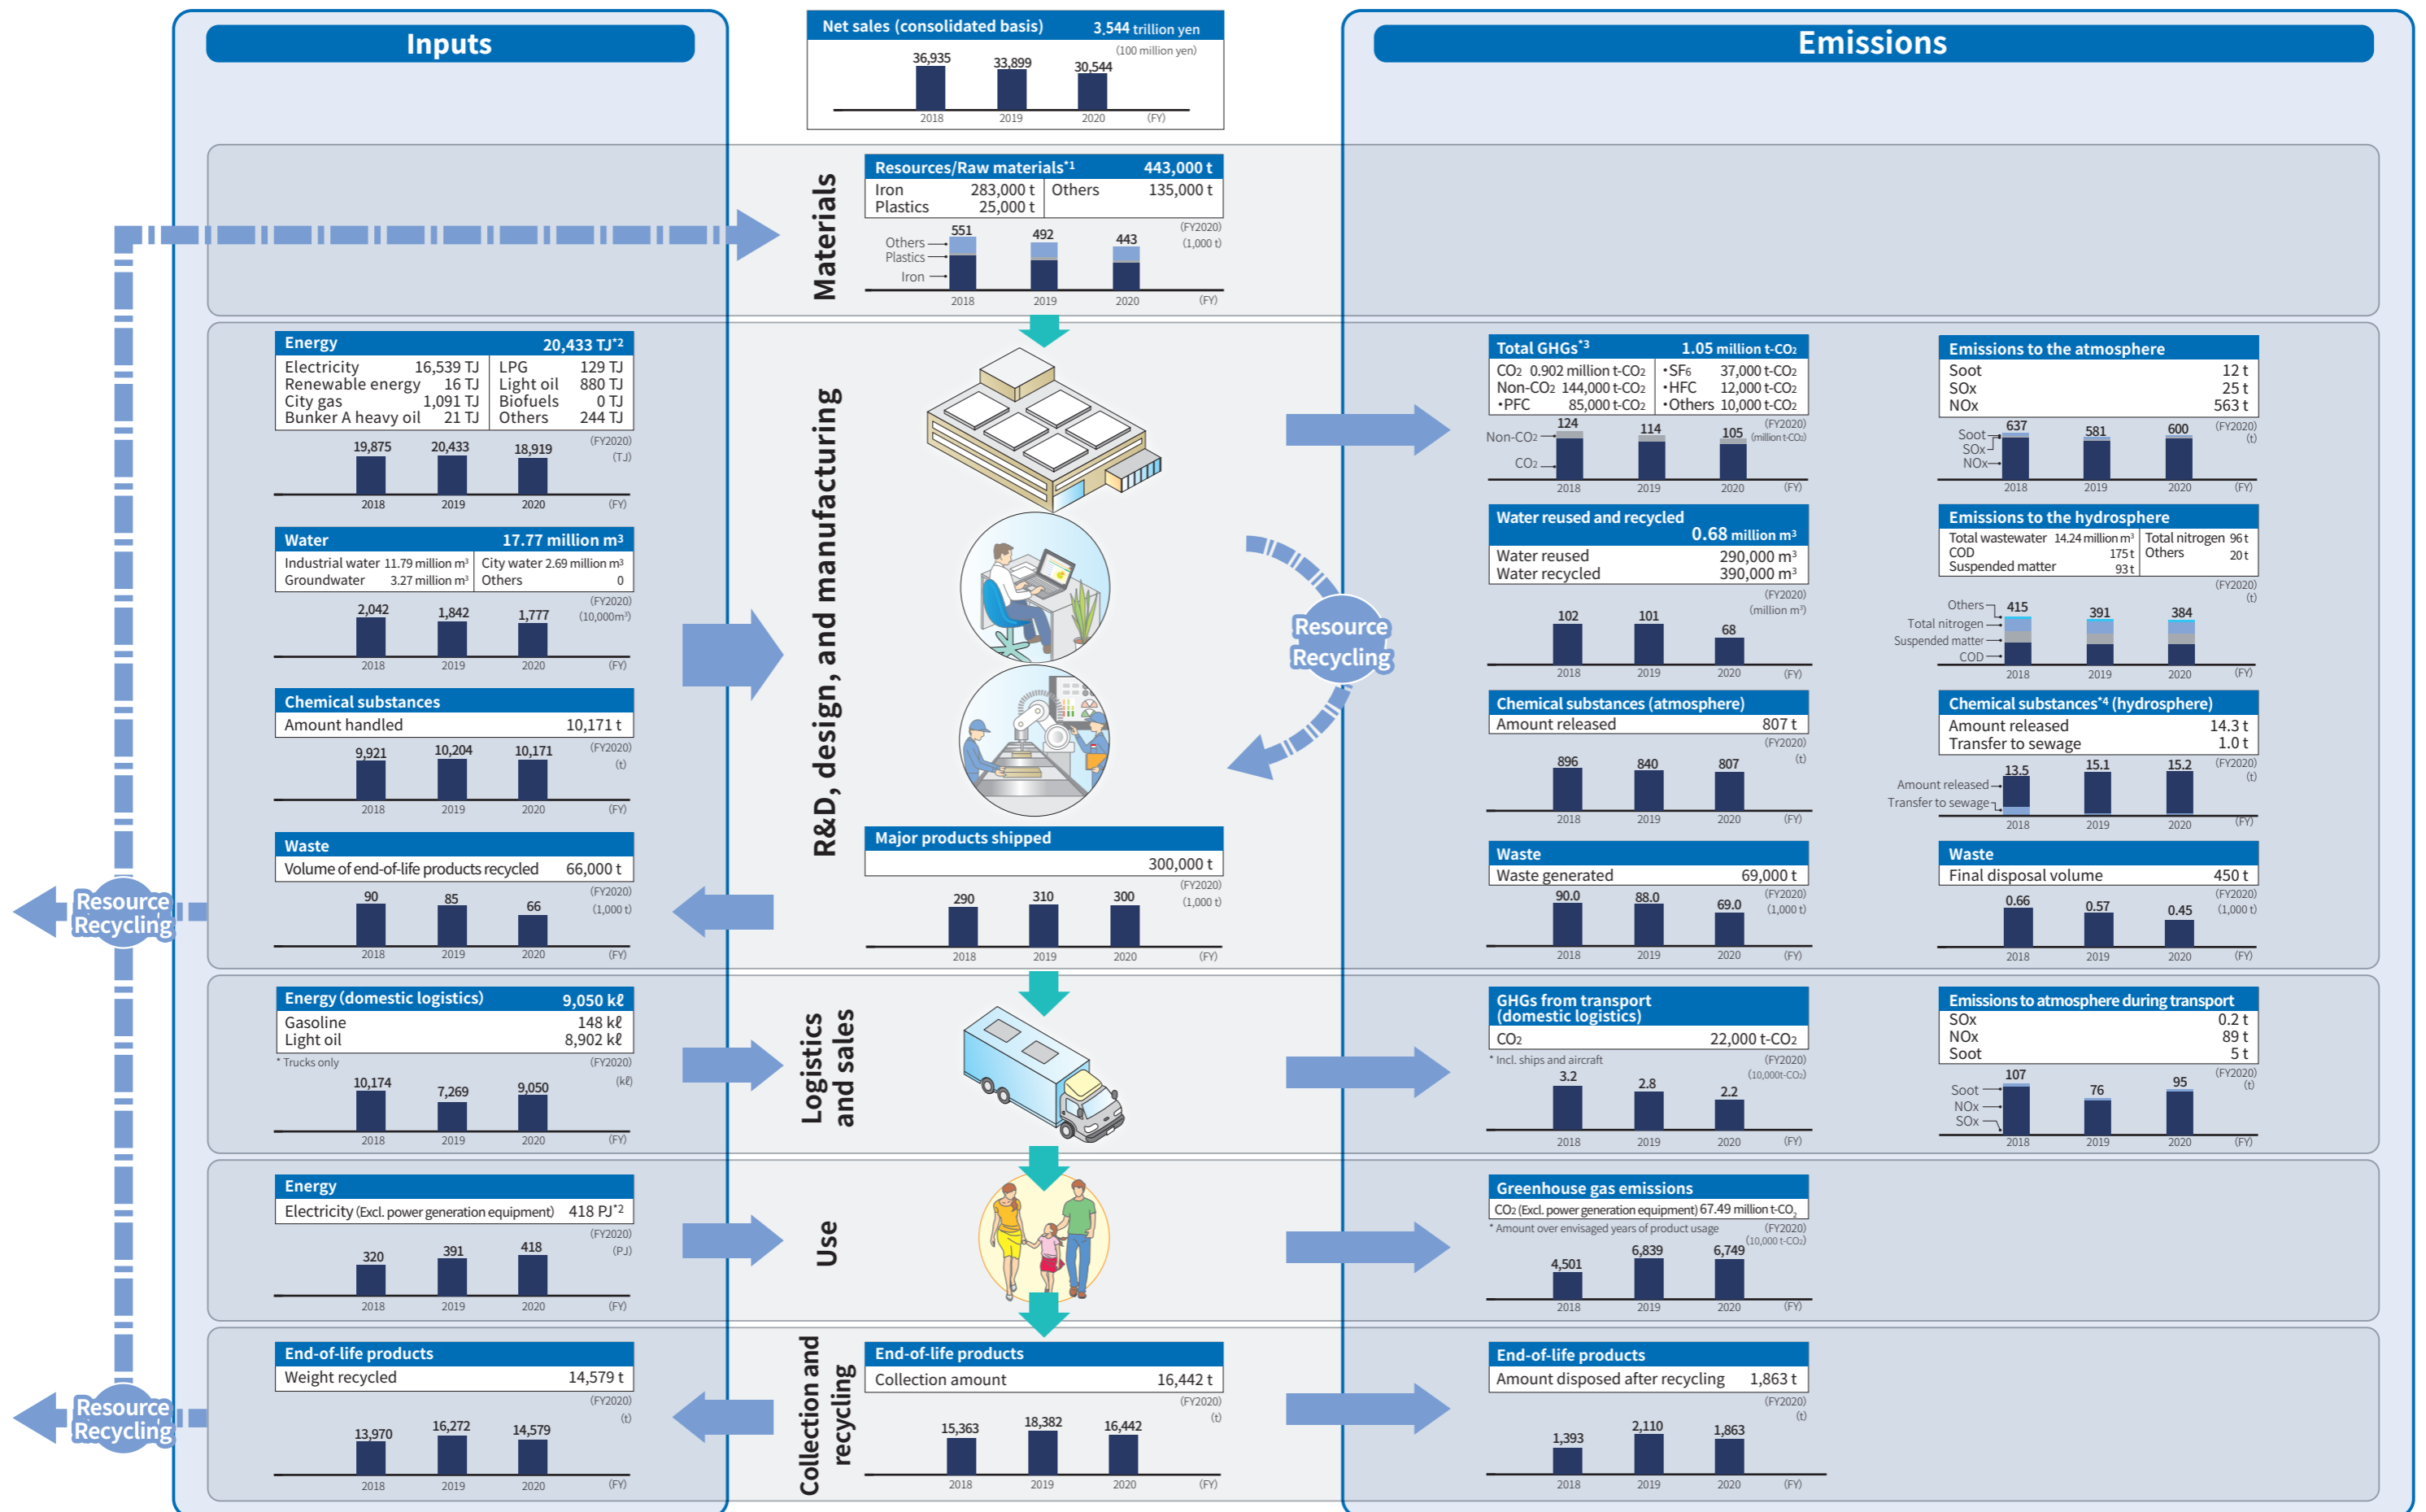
Inputs

Emissions

Net sales (consolidated basis) 3,544 trillion yen
(100 million yen)
36,935 33,899 30,544
2018 2019 2020 (FY)

Materials

Resources/Raw materials*1 443,000 t

| Iron 283,000 t | Others 135,000 t |
|---|---|
| Plastics 25,000 t | |

(FY2020) (1,000 t)
Others Plastics Iron
551 492 443
2018 2019 2020 (FY)

R&D, design, and manufacturing

Energy 20,433 TJ*2

| Electricity 16,539 TJ | LPG 129 TJ |
|---|---|
| Renewable energy 16 TJ | Light oil 880 TJ |
| City gas 1,091 TJ | Biofuels 0 TJ |
| Bunker A heavy oil 21 TJ | Others 244 TJ |

(FY2020) (TJ)
19,875 20,433 18,919
2018 2019 2020 (FY)

Water 17.77 million m³

| Industrial water 11.79 million m³ | City water 2.69 million m³ |
|---|---|
| Groundwater 3.27 million m³ | Others 0 |

(FY2020) (10,000m³)
2,042 1,842 1,777
2018 2019 2020 (FY)

Chemical substances
Amount handled 10,171 t
(FY2020) (t)
9,921 10,204 10,171
2018 2019 2020 (FY)

Waste
Volume of end-of-life products recycled 66,000 t
(FY2020) (1,000 t)
90 85 66
2018 2019 2020 (FY)

Resource Recycling

Major products shipped
300,000 t
(FY2020) (1,000 t)
290 310 300
2018 2019 2020 (FY)

Resource Recycling

Total GHGs*3 1.05 million t-CO₂

| CO₂ 0.902 million t-CO₂ | •SF₆ 37,000 t-CO₂ |
|---|---|
| Non-CO₂ 144,000 t-CO₂ | •HFC 12,000 t-CO₂ |
| •PFC 85,000 t-CO₂ | •Others 10,000 t-CO₂ |

(FY2020) (million t-CO₂)
Non-CO₂ CO₂
124 114 105
2018 2019 2020 (FY)

Emissions to the atmosphere
Soot 12 t
SOx 25 t
NOx 563 t
(FY2020) (t)
Soot SOx NOx
637 581 600
2018 2019 2020 (FY)

Water reused and recycled 0.68 million m³
Water reused 290,000 m³
Water recycled 390,000 m³
(FY2020) (million m³)
102 101 68
2018 2019 2020 (FY)

Emissions to the hydrosphere

| Total wastewater 14.24 million m³ | Total nitrogen 96 t |
|---|---|
| COD 175 t | Others 20 t |
| Suspended matter 93 t | |

(FY2020) (t)
Others Total nitrogen Suspended matter COD
415 391 384
2018 2019 2020 (FY)

Chemical substances (atmosphere)
Amount released 807 t
(FY2020) (t)
896 840 807
2018 2019 2020 (FY)

Chemical substances*4 (hydrosphere)
Amount released 14.3 t
Transfer to sewage 1.0 t
(FY2020) (t)
Amount released Transfer to sewage
13.5 15.1 15.2
2018 2019 2020 (FY)

Waste
Waste generated 69,000 t
(FY2020) (1,000 t)
90.0 88.0 69.0
2018 2019 2020 (FY)

Waste
Final disposal volume 450 t
(FY2020) (1,000 t)
0.66 0.57 0.45
2018 2019 2020 (FY)

Logistics and sales

Energy (domestic logistics) 9,050 kℓ
Gasoline 148 kℓ
Light oil 8,902 kℓ
* Trucks only
(FY2020) (kℓ)
10,174 7,269 9,050
2018 2019 2020 (FY)

GHGs from transport (domestic logistics)
CO₂ 22,000 t-CO₂
* Incl. ships and aircraft
(FY2020) (10,000t-CO₂)
3.2 2.8 2.2
2018 2019 2020 (FY)

Emissions to atmosphere during transport
SOx 0.2 t
NOx 89 t
Soot 5 t
(FY2020) (t)
Soot NOx SOx
107 76 95
2018 2019 2020 (FY)

Use

Energy
Electricity (Excl. power generation equipment) 418 PJ*2
(FY2020) (PJ)
320 391 418
2018 2019 2020 (FY)

Greenhouse gas emissions
CO₂ (Excl. power generation equipment) 67.49 million t-CO₂
* Amount over envisaged years of product usage
(FY2020) (10,000 t-CO₂)
4,501 6,839 6,749
2018 2019 2020 (FY)

Collection and recycling

End-of-life products
Weight recycled 14,579 t
(FY2020) (t)
13,970 16,272 14,579
2018 2019 2020 (FY)

Resource Recycling

End-of-life products
Collection amount 16,442 t
(FY2020) (t)
15,363 18,382 16,442
2018 2019 2020 (FY)

End-of-life products
Amount disposed after recycling 1,863 t
(FY2020) (t)
1,393 2,110 1,863
2018 2019 2020 (FY)